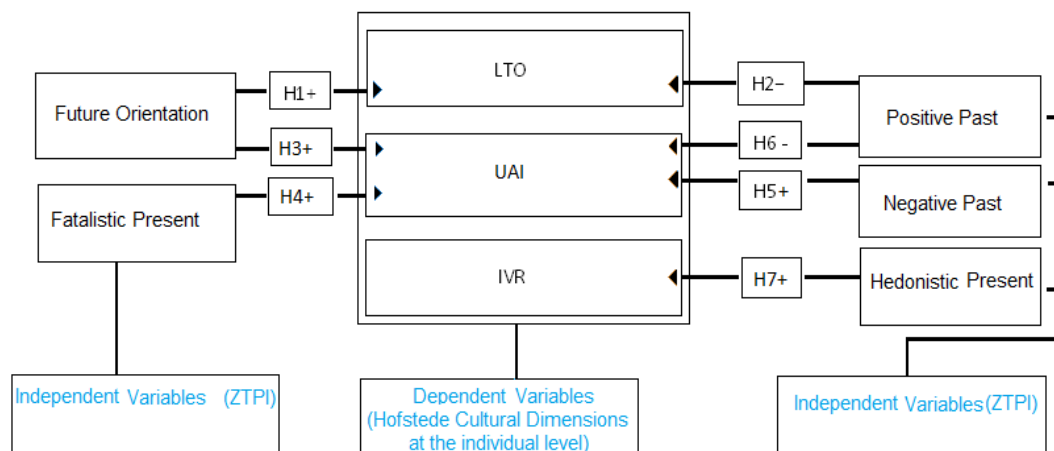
Future Orientation

H1+

LTO

H2−

Positive Past

H3+

UAI

H6 -

Fatalistic Present

H4+

H5+

Negative Past

IVR

H7+

Hedonistic Present

Independent Variables (ZTPI)

Dependent Variables (Hofstede Cultural Dimensions at the individual level)

Independent Variables(ZTPI)